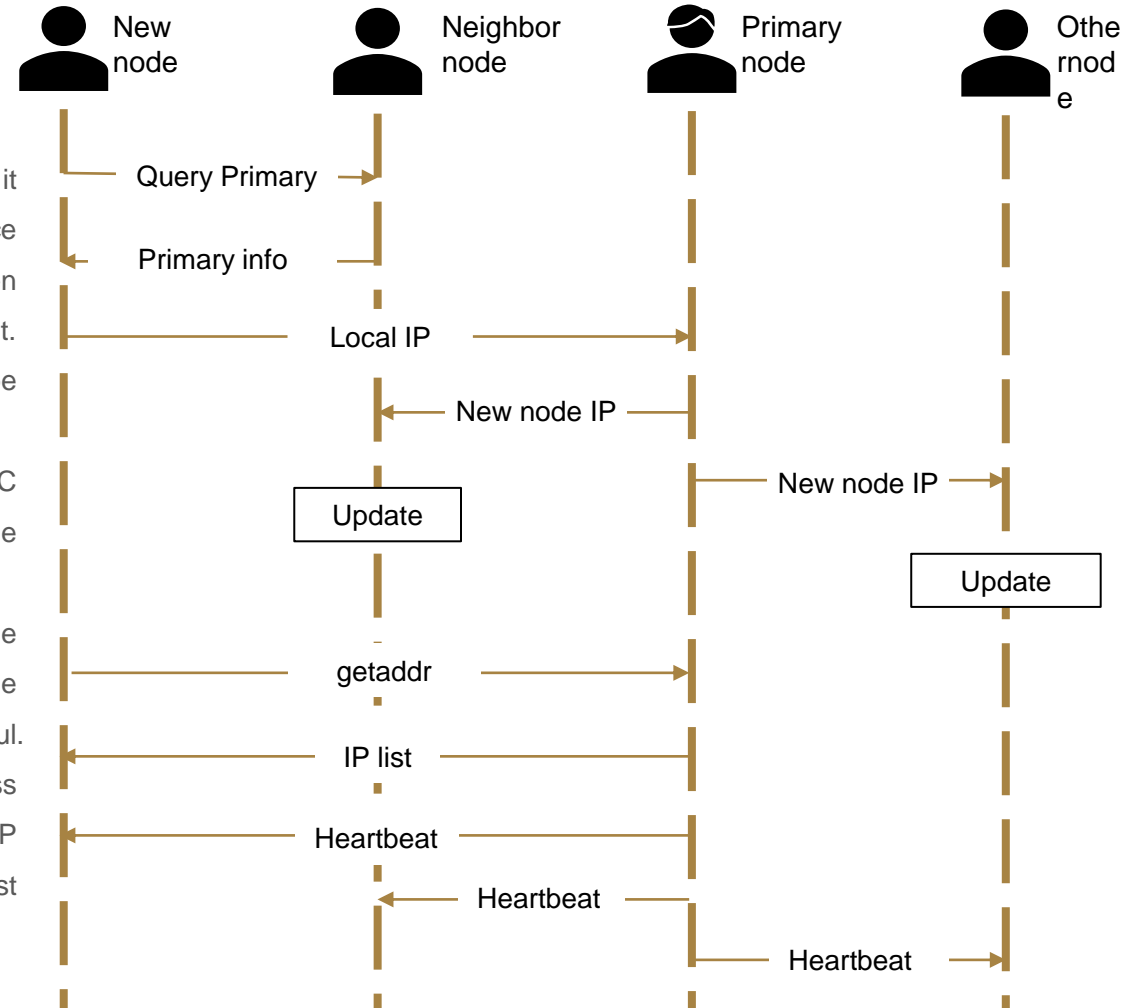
New node

Neighbor node

Primary node

Othe rnod e

it
e
n
t.
e
C
e
e
e
ul.
ss
P
st

Query Primary

Primary info

Local IP

New node IP

New node IP

Update

Update

getaddr

IP list

Heartbeat

Heartbeat

Heartbeat